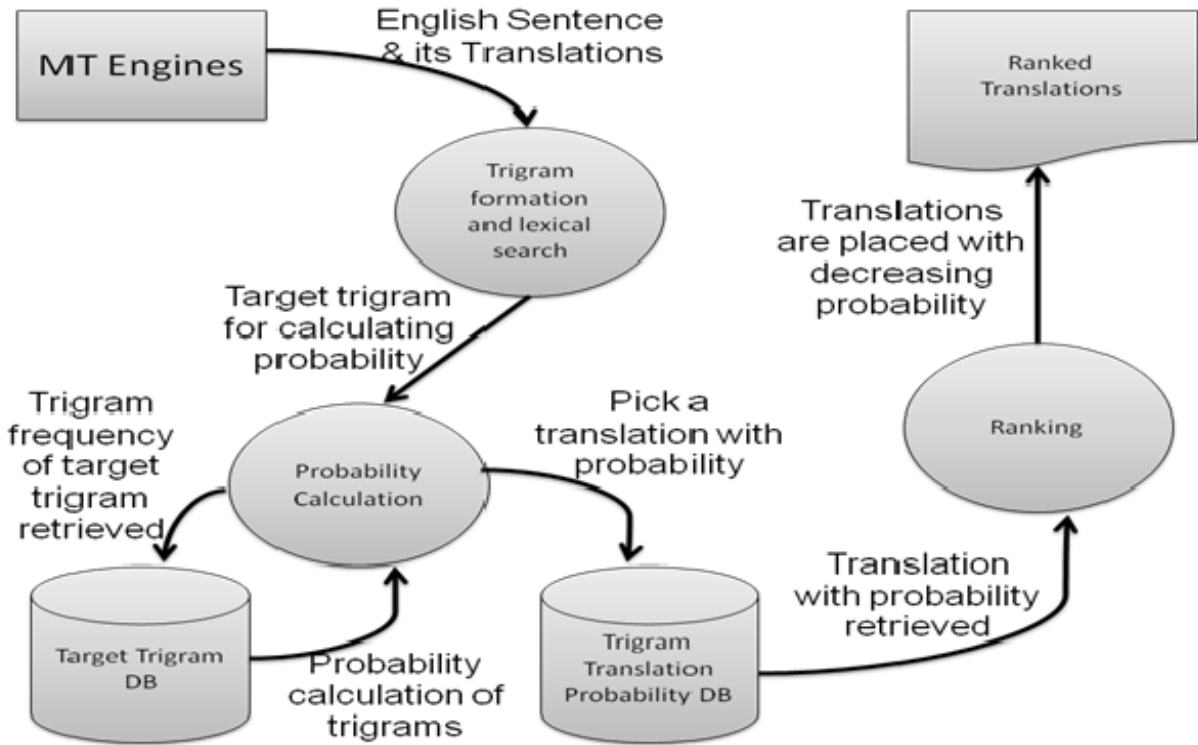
MT Engines

English Sentence & its Translations

Ranked Translations

Trigram formation and lexical search

Translations are placed with decreasing probability

Target trigram for calculating probability

Trigram frequency of target trigram retrieved

Probability Calculation

Pick a translation with probability

Ranking

Target Trigram DB

Probability calculation of trigrams

Trigram Translation Probability DB

Translation with probability retrieved